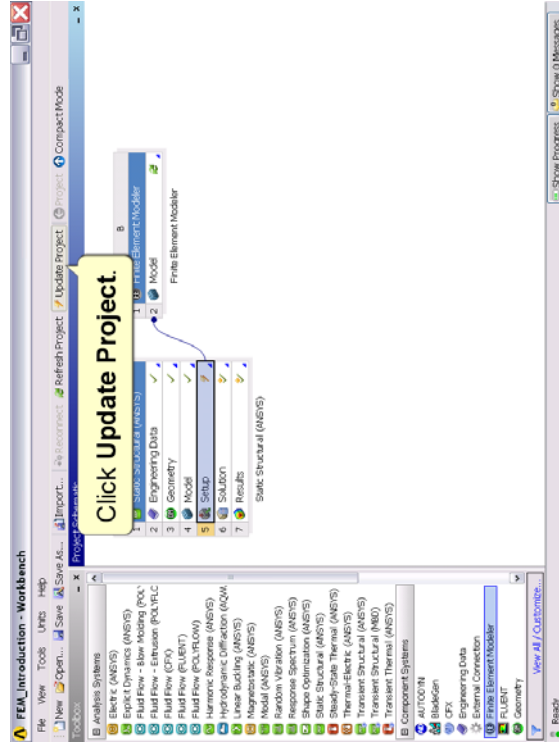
FEM_Introduction - Workbench

File View Tools Units Help

New Open... Save Save As... Import... Reconnect Refresh Project Update Project Project Compact Mode

Toolbox

Analysis Systems
Electric (ANSYS)
Explicit Dynamics (ANSYS)
Fluid Flow - Blow Molding (POLYFLOW)
Fluid Flow - Extrusion (POLYFLOW)
Fluid Flow (CFX)
Fluid Flow (FLUENT)
Fluid Flow (POLYFLOW)
Harmonic Response (ANSYS)
Hydrodynamic Diffraction (AQWA)
Linear Buckling (ANSYS)
Magnetostatic (ANSYS)
Modal (ANSYS)
Random Vibration (ANSYS)
Response Spectrum (ANSYS)
Shape Optimization (ANSYS)
Static Structural (ANSYS)
Steady-State Thermal (ANSYS)
Thermal-Electric (ANSYS)
Transient Structural (ANSYS)
Transient Structural (MBD)
Transient Thermal (ANSYS)

Component Systems
AUTODYN
BladeGen
CFX
Engineering Data
External Connection
Finite Element Modeler
FLUENT
Geometry

View All / Customize...

Project Schematic

Click Update Project.

A
1 Static Structural (ANSYS)
2 Engineering Data
3 Geometry
4 Model
5 Setup
6 Solution
7 Results
Static Structural (ANSYS)

B
1 Finite Element Modeler
2 Model
Finite Element Modeler

Ready

Show Progress Show 0 Messages